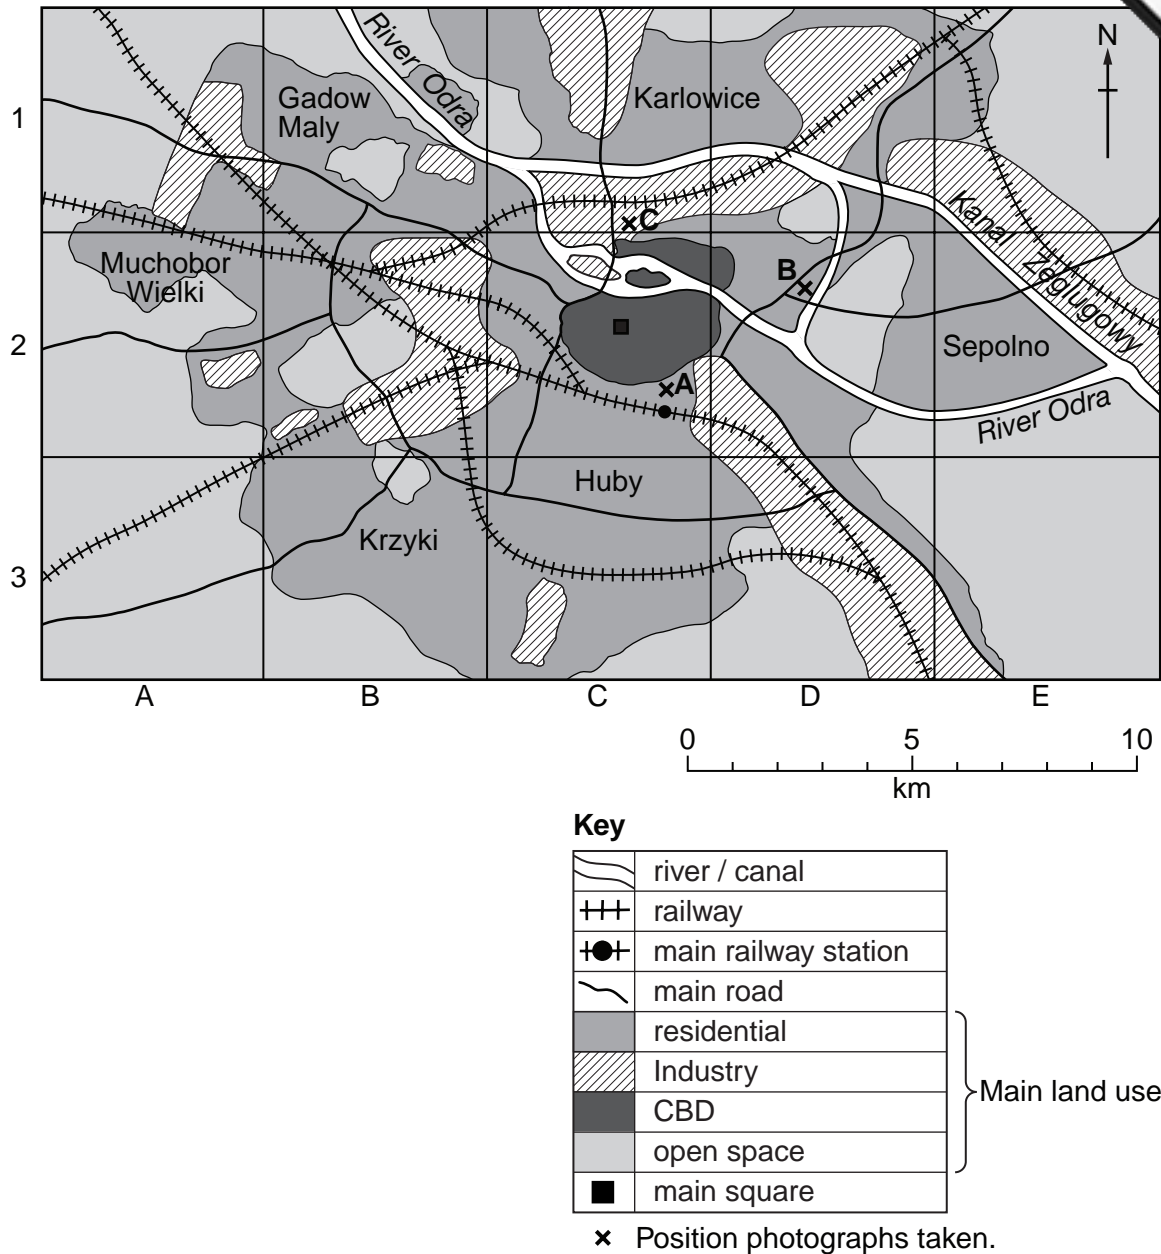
N

1

2

3

River Odra

Gadow Maly

Karlowice

Muchobor Wielki

C

B

A

Kanal Zeglugowy

Sepolno

River Odra

Huby

Krzyki

A B C D E

0 5 10
km

Key

| | |
|---|---|
| | river / canal |
| | railway |
| | main railway station |
| | main road |
| | residential |
| | Industry |
| | CBD |
| | open space |
| | main square |

Main land use

× Position photographs taken.